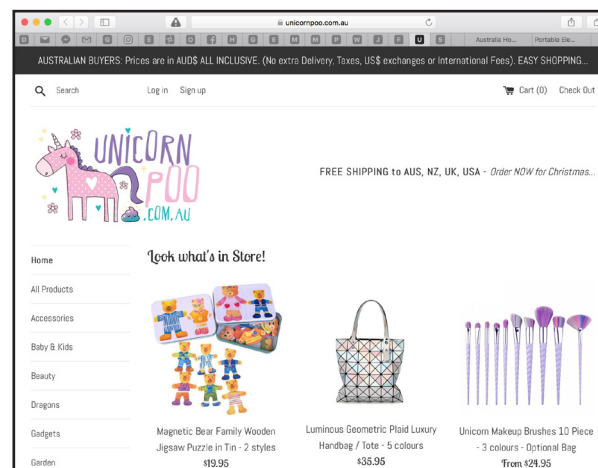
unicornpoo.com.au

Australia Ho... Portable Ele...

AUSTRALIAN BUYERS: Prices are in AUD$ ALL INCLUSIVE. (No extra Delivery, Taxes, US$ exchanges or International Fees). EASY SHOPPING...

Search Log in Sign up Cart (0) Check Out

UNICORN POO .COM.AU

FREE SHIPPING to AUS, NZ, UK, USA - Order NOW for Christmas...

Home
All Products
Accessories
Baby & Kids
Beauty
Dragons
Gadgets
Garden

Look what's in Store!

Magnetic Bear Family Wooden Jigsaw Puzzle in Tin - 2 styles
$19.95

Lumincus Geometric Plaid Luxury Handbag / Tote - 5 colours
$35.95

Unicorn Makeup Brushes 10 Piece - 3 colours - Optional Bag
From $24.95